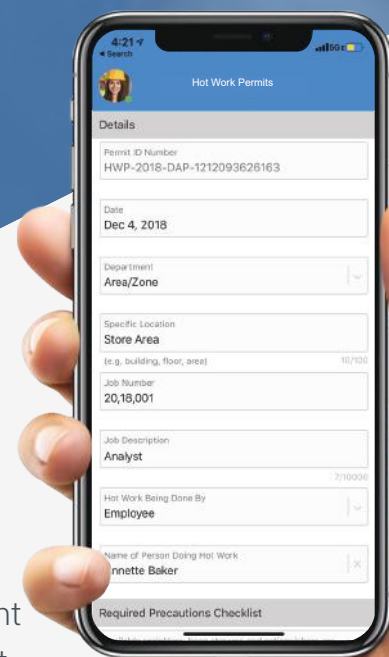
4:21
◂ Search
Hot Work Permits

Details

Permit ID Number
HWP-2018-DAP-1212093626163

Date
Dec 4, 2018

Department
Area/Zone

Specific Location
Store Area
(e.g. building, floor, area)
10/100

Job Number
20,18,001

Job Description
Analyst
7/10000

Hot Work Being Done By
Employee

Name of Person Doing Hot Work
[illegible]nnette Baker

Required Precautions Checklist

nt
t